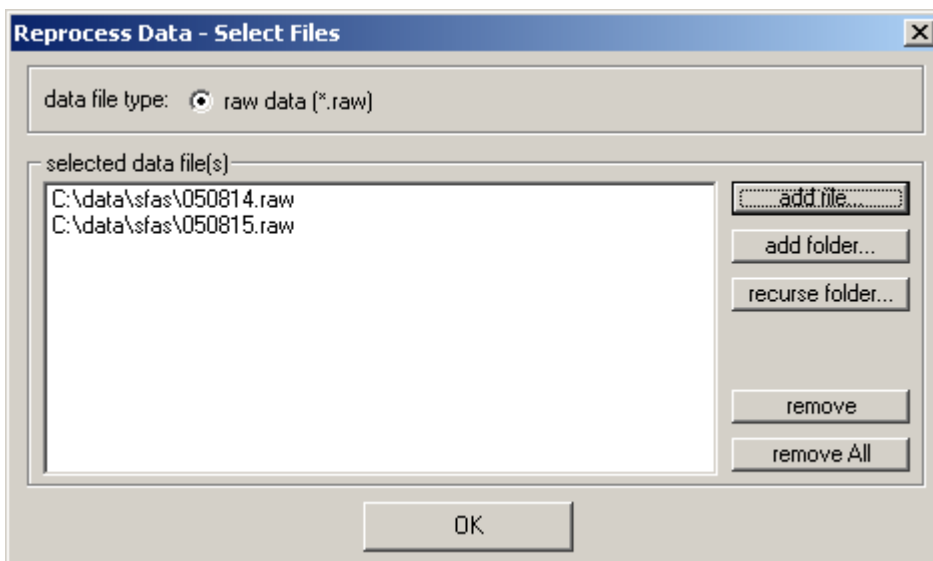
Reprocess Data - Select Files

data file type: raw data (*.raw)

selected data file(s)

C:\data\sfas\050814.raw
C:\data\sfas\050815.raw

add file...

add folder...

recurse folder...

remove

remove All

OK